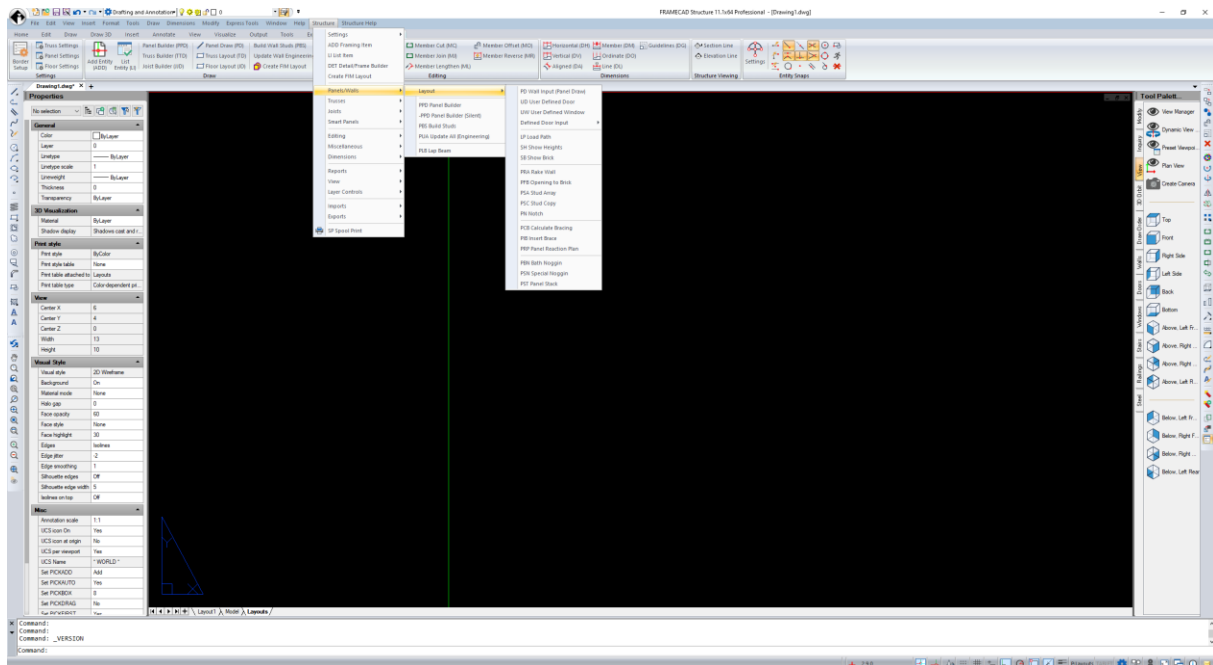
Drafting and Annotation
FRAMECAD Structure 11.1x64 Professional - [Drawing1.dwg]
File Edit View Insert Format Tools Draw Dimensions Modify Express Tools Window Help Structure Structure Help
Home Edit Draw Draw 3D Insert Annotate View Visualize Output Tools
Truss Settings
Panel Settings
Floor Settings
Add Entity (ADD)
List Entity (LE)
Panel Builder (PPD)
Truss Builder (TTD)
Joist Builder (JJD)
Panel Draw (PD)
Truss Layout (TD)
Floor Layout (JD)
Build Wall Studs (PBS)
Update Wall Engineering
Create FIM Layout
Settings
Draw
Settings
ADD Framing Item
LI List Item
DET Detail/Frame Builder
Create FIM Layout
Panels/Walls
Trusses
Joists
Smart Panels
Editing
Miscellaneous
Dimensions
Reports
View
Layer Controls
Imports
Exports
SP Spool Print
Layout
PPD Panel Builder
-PPD Panel Builder (Silent)
PBS Build Studs
PUA Update All (Engineering)
PLB Lap Beam
PD Wall Input (Panel Draw)
UD User Defined Door
UW User Defined Window
Defined Door Input
LP Load Path
SH Show Heights
SB Show Brick
PRA Rake Wall
PPB Opening to Brick
PSA Stud Array
PSC Stud Copy
PN Notch
PCB Calculate Bracing
PIB Insert Brace
PRP Panel Reaction Plan
PBN Both Noggin
PSN Special Noggin
PST Panel Stack
Member Cut (MC)
Member Join (MJ)
Member Lengthen (ML)
Member Offset (MO)
Member Reverse (MR)
Editing
Horizontal (DH)
Vertical (DV)
Aligned (DA)
Member (DM)
Ordinate (DO)
Line (DL)
Guidelines (DG)
Dimensions
Section Line
Elevation Line
Structure Viewing
Settings
Entity Snaps
Drawing1.dwg*
Properties
No selection
General
Color | ByLayer
Layer | 0
Linetype | ByLayer
Linetype scale | 1
Lineweight | ByLayer
Thickness | 0
Transparency | ByLayer
3D Visualization
Material | ByLayer
Shadow display | Shadows cast and r...
Print style
Print style | ByColor
Print style table | None
Print table attached to | Layouts
Print table type | Color-dependent pri...
View
Center X | 6
Center Y | 4
Center Z | 0
Width | 13
Height | 10
Visual Style
Visual style | 2D Wireframe
Background | On
Material mode | None
Halo gap | 0
Face opacity | 60
Face style | None
Face highlight | 30
Edges | Isolines
Edge jitter | -2
Edge smoothing | 1
Silhouette edges | Off
Silhouette edge width | 5
Isolines on top | Off
Misc
Annotation scale | 1:1
UCS icon On | Yes
UCS icon at origin | No
UCS per viewport | Yes
UCS Name | "WORLD"
Set PICKADD | Add
Set PICKAUTO | Yes
Set PICKBOX | 8
Set PICKDRAG | No
Layout1 Model Layouts
Tool Palett...
View Manager
Dynamic View
Preset Viewpoi...
Plan View
Create Camera
Top
Front
Right Side
Left Side
Back
Bottom
Above, Left Fr...
Above, Right ...
Above, Right ...
Above, Left R...
Below, Left Fr...
Below, Right F...
Below, Right ...
Below, Left Rear
Modify Inquiry View 3D Orbit DrawOrder Walls Doors Windows Stairs Railings Steel
Command:
Command:
Command: _VERSION
Command: